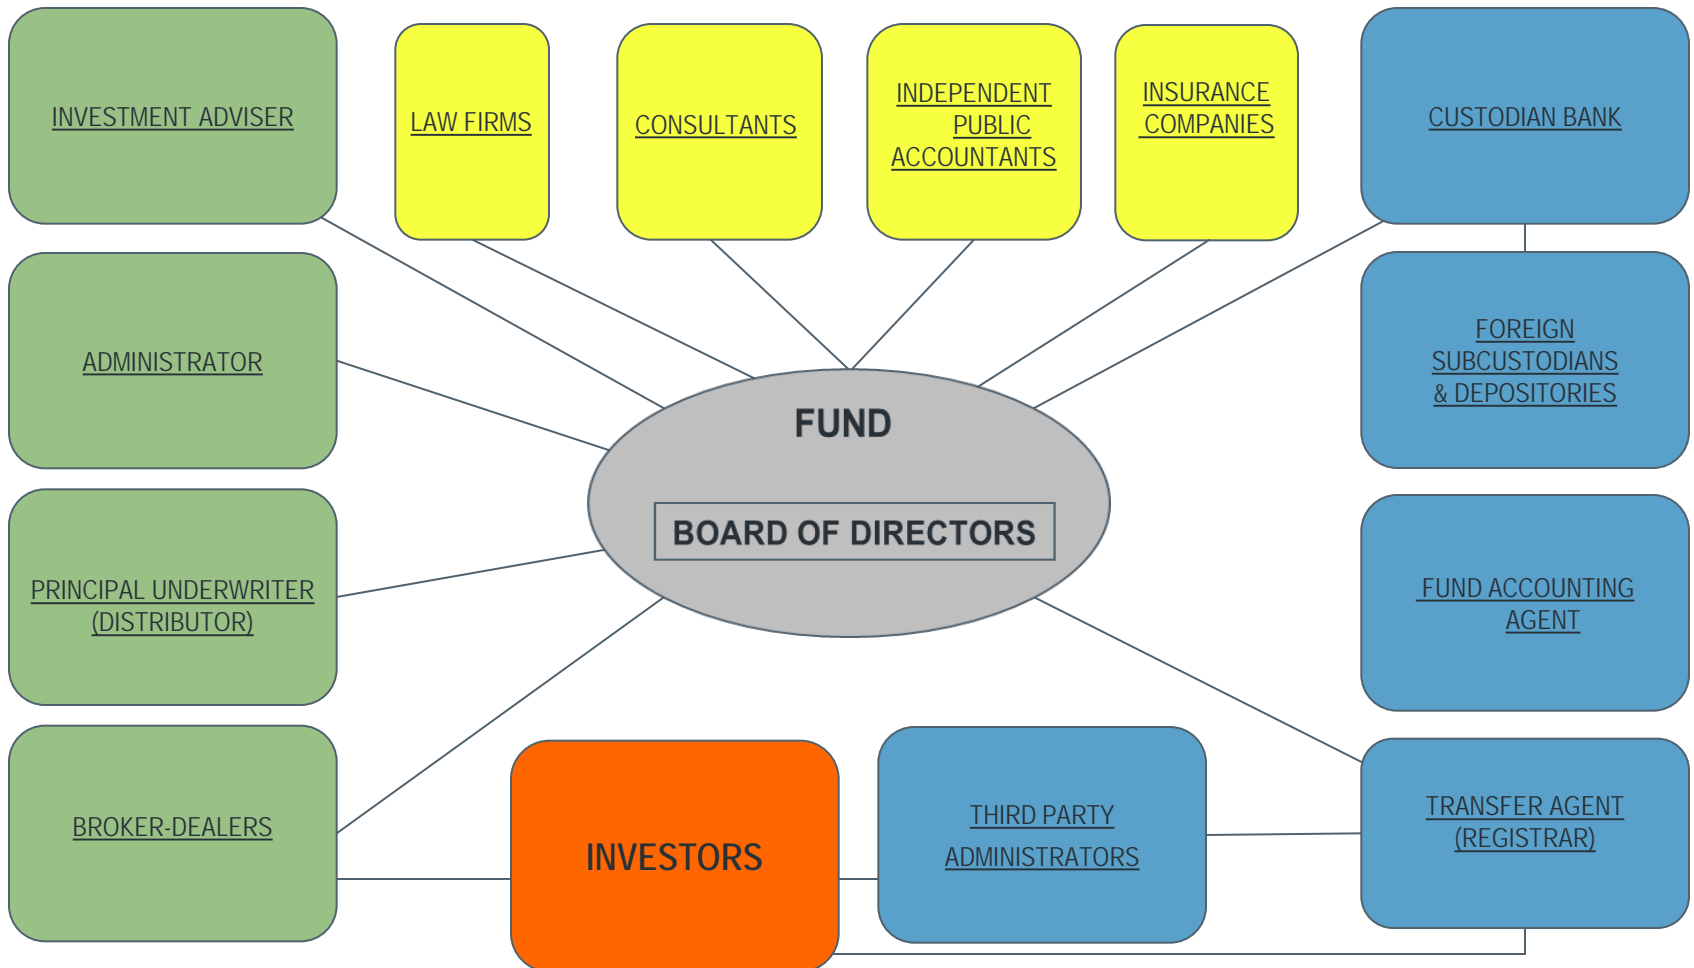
INVESTMENT ADVISER

LAW FIRMS

CONSULTANTS

INDEPENDENT PUBLIC ACCOUNTANTS

INSURANCE COMPANIES

CUSTODIAN BANK

ADMINISTRATOR

FUND

BOARD OF DIRECTORS

FOREIGN SUBCUSTODIANS & DEPOSITORIES

PRINCIPAL UNDERWRITER (DISTRIBUTOR)

FUND ACCOUNTING AGENT

BROKER-DEALERS

INVESTORS

THIRD PARTY ADMINISTRATORS

TRANSFER AGENT (REGISTRAR)